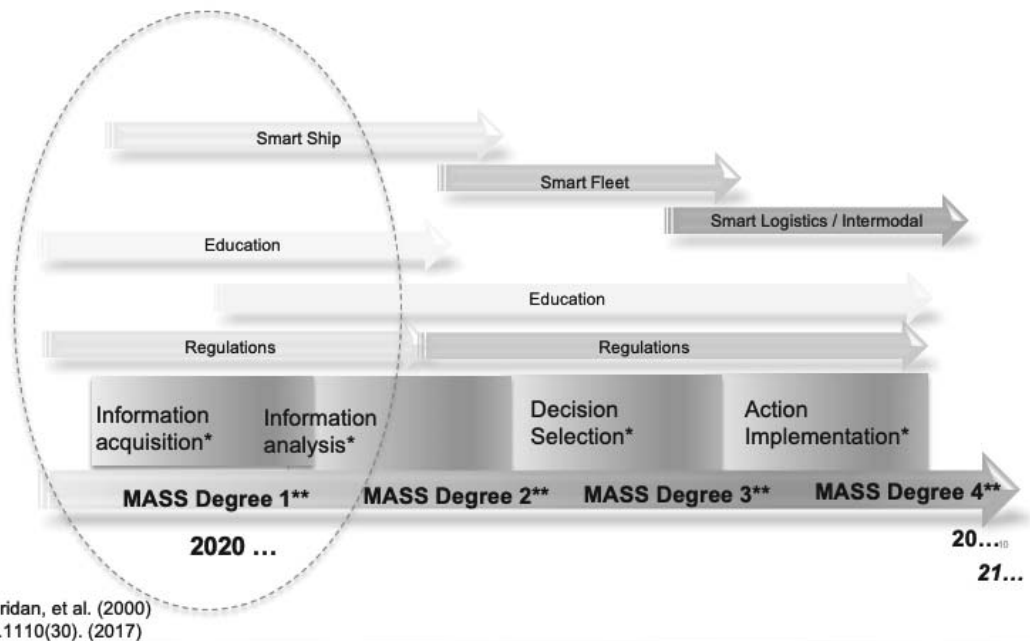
Smart Ship

Smart Fleet

Smart Logistics / Intermodal

Education

Education

Regulations

Regulations

Information acquisition*

Information analysis*

Decision Selection*

Action Implementation*

MASS Degree 1**

MASS Degree 2**

MASS Degree 3**

MASS Degree 4**

2020 …

20…

21…

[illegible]ridan, et al. (2000)

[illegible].1110(30). (2017)